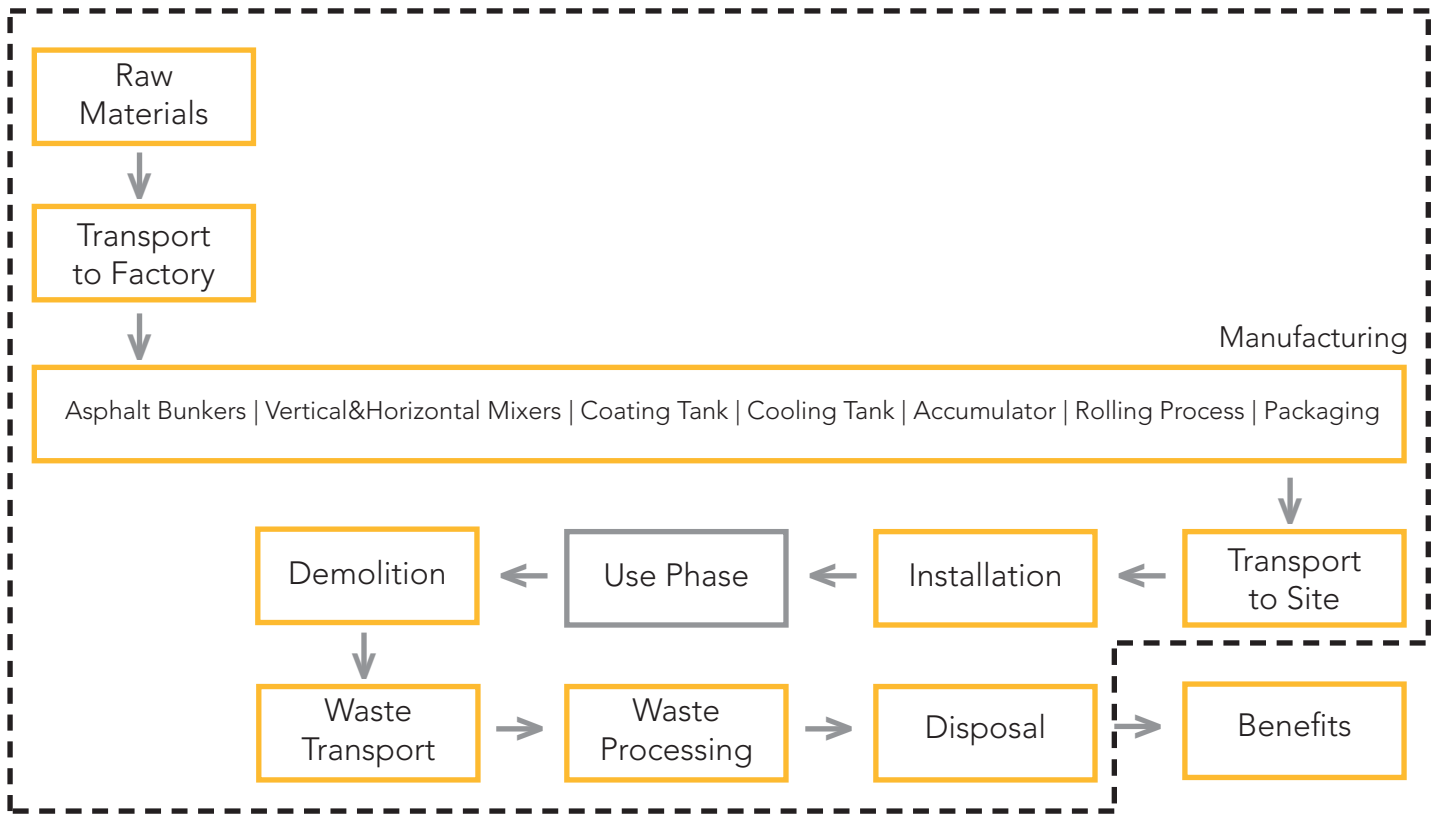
Raw Materials

Transport to Factory

Manufacturing

Asphalt Bunkers | Vertical&Horizontal Mixers | Coating Tank | Cooling Tank | Accumulator | Rolling Process | Packaging

Transport to Site

Installation

Use Phase

Demolition

Waste Transport

Waste Processing

Disposal

Benefits